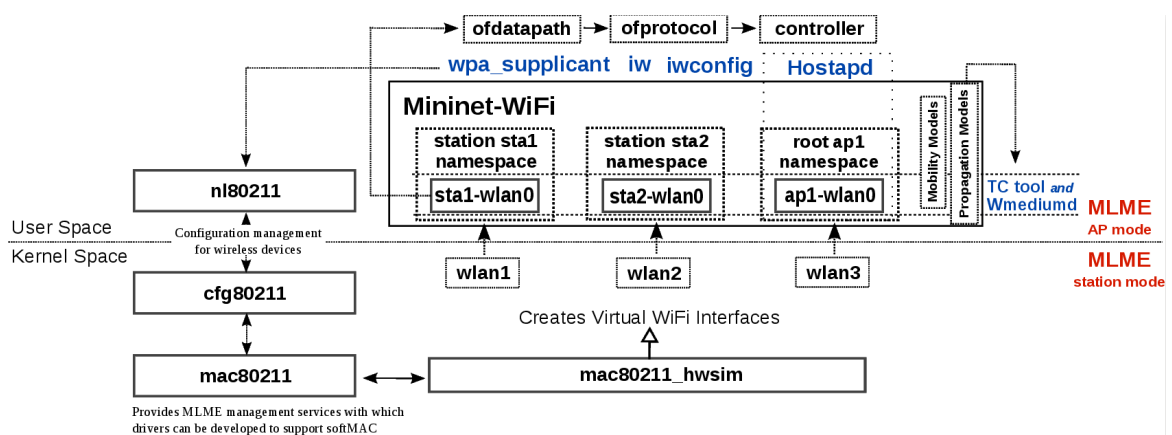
ofdatapath

ofprotocol

controller

wpa_supplicant iw iwconfig

Hostapd

Mininet-WiFi

station sta1 namespace

sta1-wlan0

station sta2 namespace

sta2-wlan0

root ap1 namespace

ap1-wlan0

Mobility Models

Propagation Models

TC tool and Wmediumd

nl80211

User Space

Configuration management for wireless devices

Kernel Space

MLME AP mode

wlan1

wlan2

wlan3

MLME station mode

cfg80211

Creates Virtual WiFi Interfaces

mac80211

mac80211_hwsim

Provides MLME management services with which drivers can be developed to support softMAC